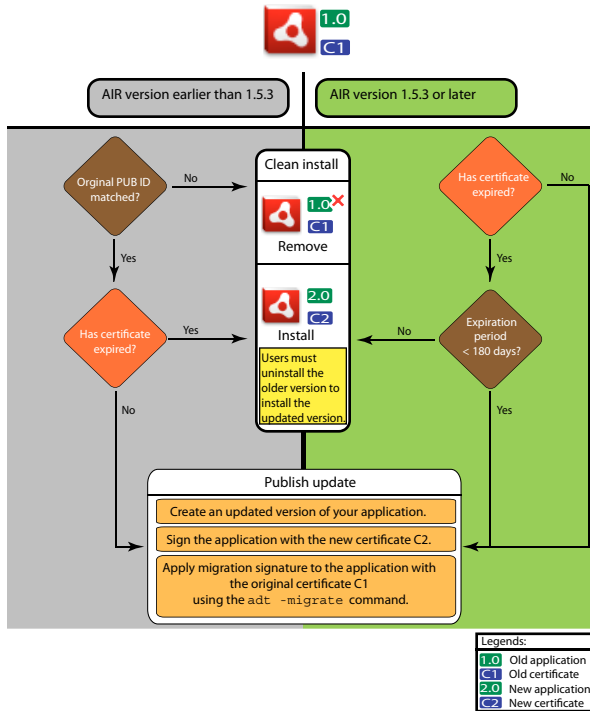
1.0
C1

AIR version earlier than 1.5.3

AIR version 1.5.3 or later

Orginal PUB ID matched?

No

Yes

Has certificate expired?

Yes

No

Clean install

1.0
C1
Remove

2.0
C2
Install

Users must uninstall the older version to install the updated version.

Has certificate expired?

No

Yes

Expiration period < 180 days?

No

Yes

Publish update

Create an updated version of your application.

Sign the application with the new certificate C2.

Apply migration signature to the application with the original certificate C1 using the adt -migrate command.

Legends:
1.0 Old application
C1 Old certificate
2.0 New application
C2 New certificate